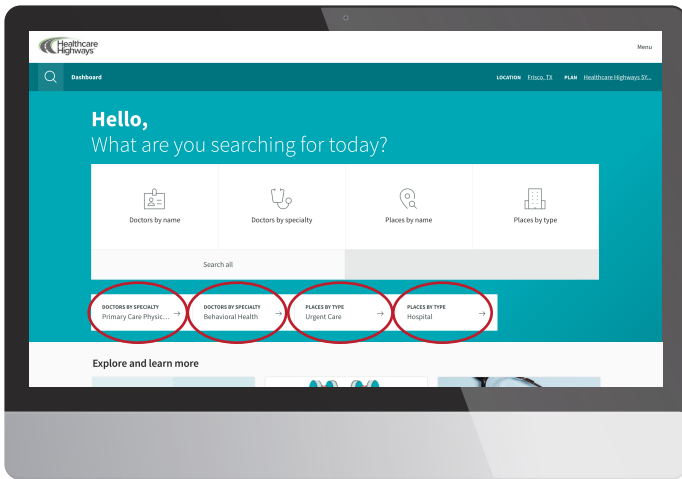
Healthcare Highways

Menu

Dashboard

LOCATION Frisco, TX PLAN Healthcare Highways SY...

Hello,
What are you searching for today?

Doctors by name

Doctors by specialty

Places by name

Places by type

Search all

DOCTORS BY SPECIALTY
Primary Care Physic...

DOCTORS BY SPECIALTY
Behavioral Health

PLACES BY TYPE
Urgent Care

PLACES BY TYPE
Hospital

Explore and learn more